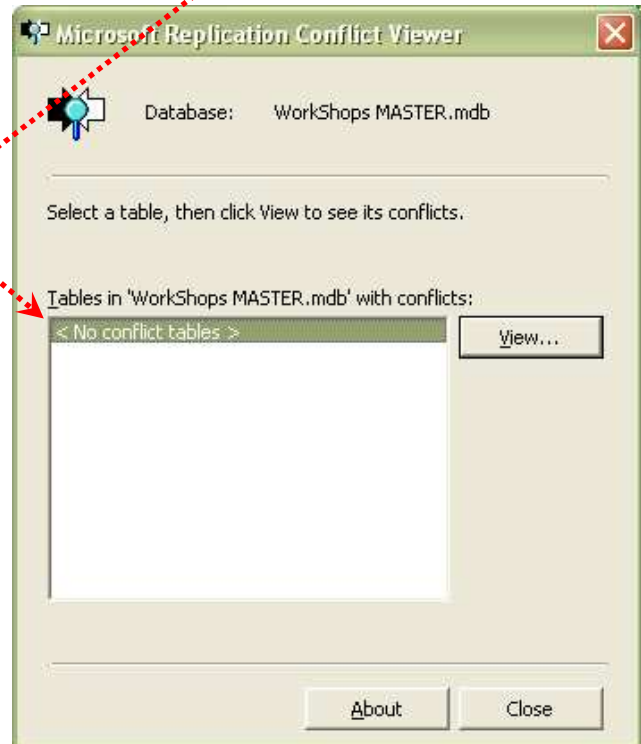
Microsoft Replication Conflict Viewer

Database: WorkShops MASTER.mdb

Select a table, then click View to see its conflicts.

Tables in 'WorkShops MASTER.mdb' with conflicts:

< No conflict tables >

View...

About

Close